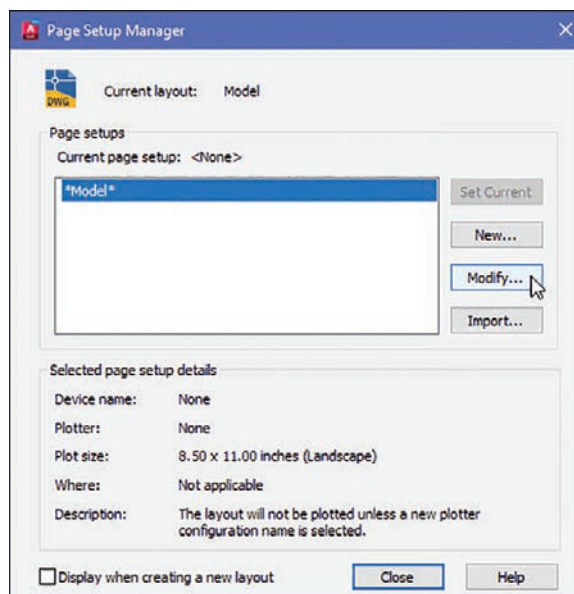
Page Setup Manager

DWG

Current layout: Model

Page setups

Current page setup: <None>

*Model*

Set Current

New...

Modify...

Import...

Selected page setup details

| | |
|---|---|
| Device name: | None |
| Plotter: | None |
| Plot size: | 8.50 x 11.00 inches (Landscape) |
| Where: | Not applicable |
| Description: | The layout will not be plotted unless a new plotter configuration name is selected. |

Display when creating a new layout

Close

Help